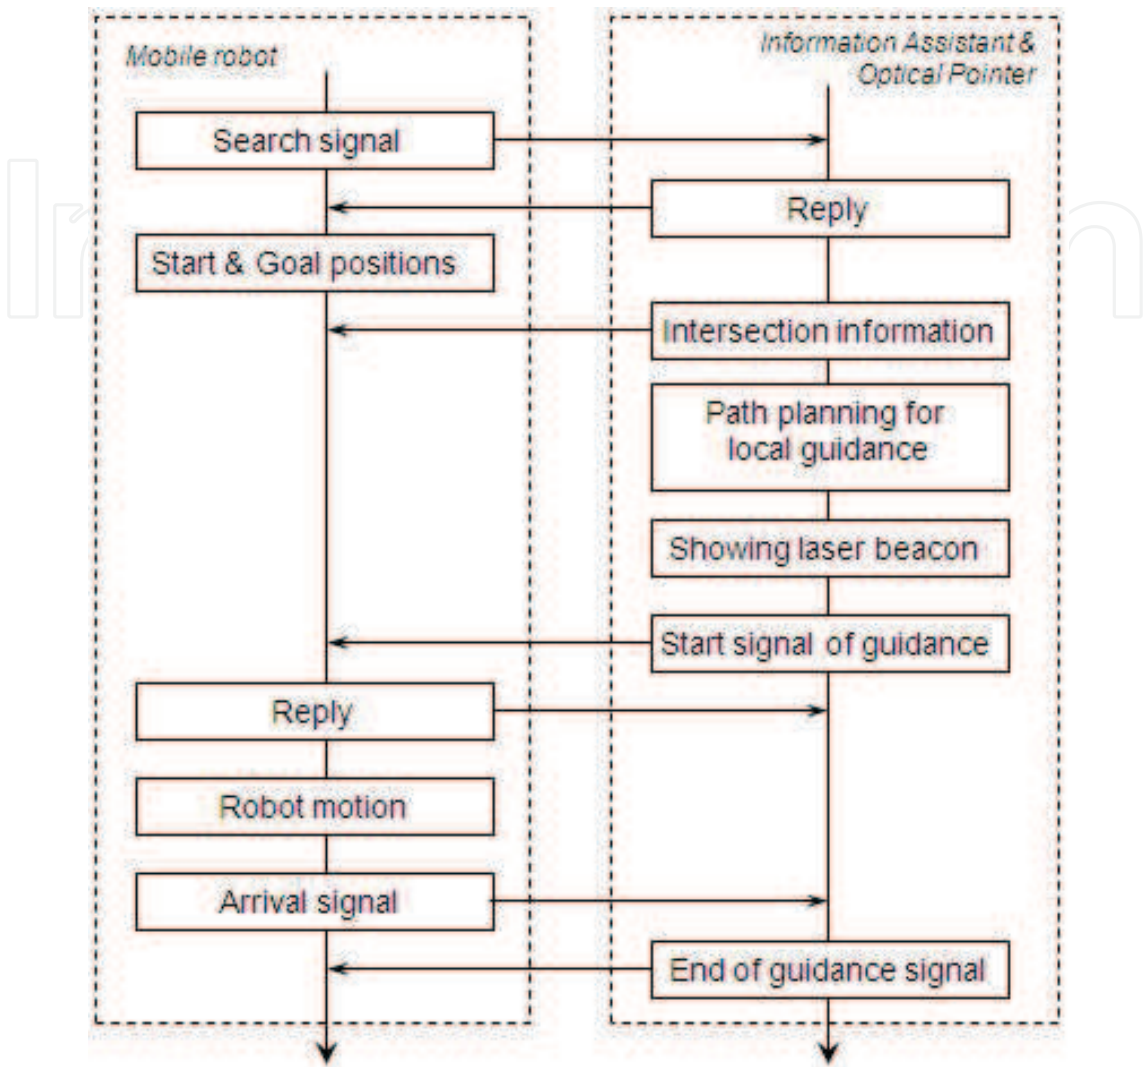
Mobile robot

Information Assistant & Optical Pointer

Search signal

Reply

Start & Goal positions

Intersection information

Path planning for local guidance

Showing laser beacon

Start signal of guidance

Reply

Robot motion

Arrival signal

End of guidance signal